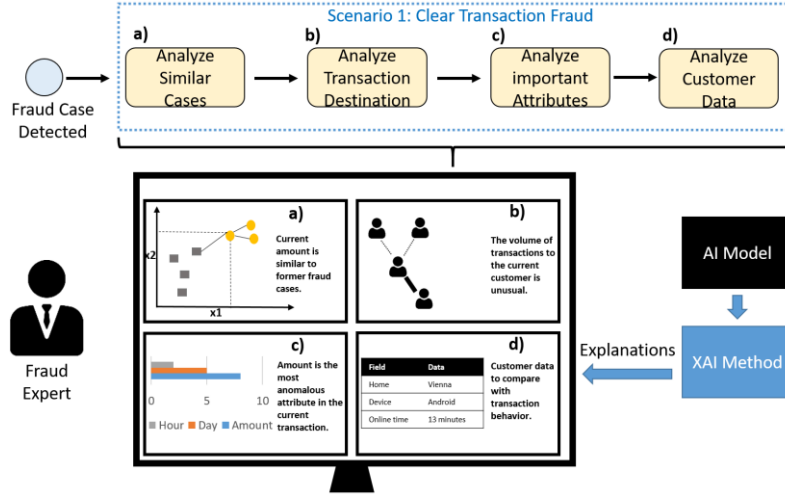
Scenario 1: Clear Transaction Fraud

Fraud Case Detected

a) Analyze Similar Cases

b) Analyze Transaction Destination

c) Analyze important Attributes

d) Analyze Customer Data

Fraud Expert

a)
x2
x1
Current amount is similar to former fraud cases.

b)
The volume of transactions to the current customer is unusual.

c)
0 5 10
Hour Day Amount
Amount is the most anomalous attribute in the current transaction.

d)
| Field | Data |
|---|---|
| Home | Vienna |
| Device | Android |
| Online time | 13 minutes |

Customer data to compare with transaction behavior.

AI Model

Explanations

XAI Method